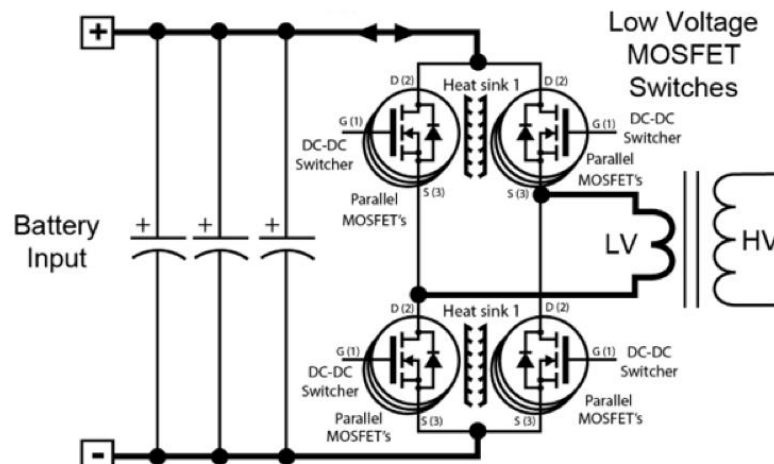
+

Low Voltage MOSFET Switches

Battery Input

+ + +

D (2)
Heat sink 1
D (2)
G (1)
DC-DC Switcher
S (3)
Parallel MOSFET's
G (1)
DC-DC Switcher
Parallel MOSFET's
S (3)

LV
HV

D (2)
Heat sink 1
D (2)
G (1)
DC-DC Switcher
Parallel MOSFET's
S (3)
G (1)
DC-DC Switcher
Parallel MOSFET's
S (3)

-